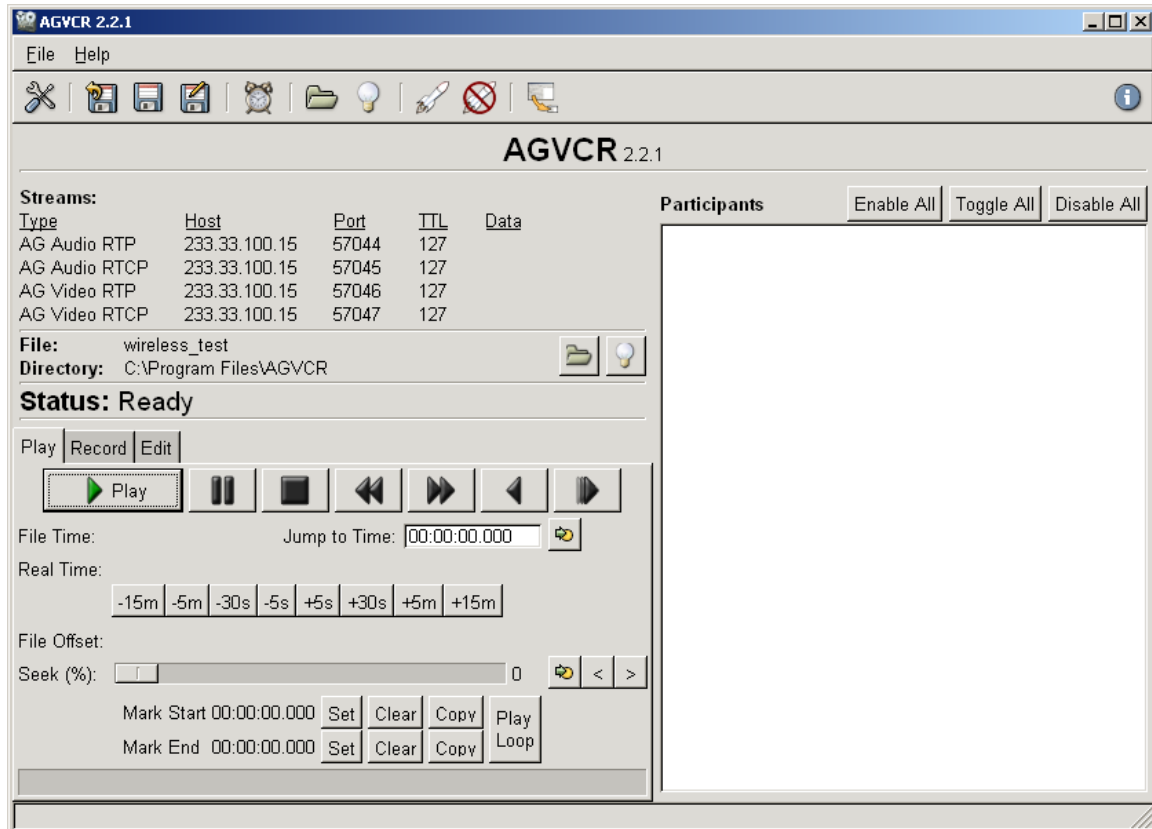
AGVCR 2.2.1

File Help

AGVCR 2.2.1

Streams:

| Type | Host | Port | TTL | Data |
|---|---|---|---|---|
| AG Audio RTP | 233.33.100.15 | 57044 | 127 | |
| AG Audio RTCP | 233.33.100.15 | 57045 | 127 | |
| AG Video RTP | 233.33.100.15 | 57046 | 127 | |
| AG Video RTCP | 233.33.100.15 | 57047 | 127 | |

File: wireless_test
Directory: C:\Program Files\AGVCR

Status: Ready

Play Record Edit

Play

File Time: Jump to Time: 00:00:00.000

Real Time:

-15m -5m -30s -5s +5s +30s +5m +15m

File Offset:

Seek (%): 0 < >

Mark Start 00:00:00.000 Set Clear Copy Play Loop
Mark End 00:00:00.000 Set Clear Copy

Participants Enable All Toggle All Disable All